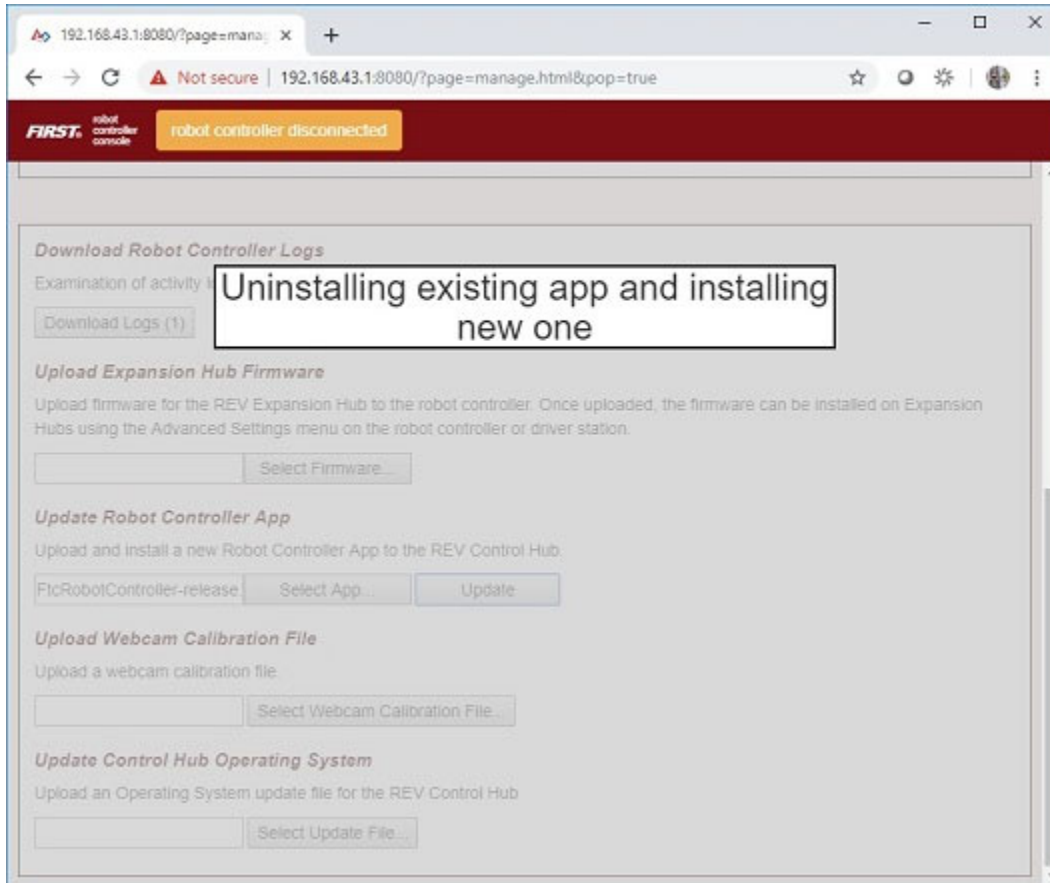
192.168.43.1:8080/?page=mana ×
+
Not secure | 192.168.43.1:8080/?page=manage.html&pop=true

FIRST robot controller console
robot controller disconnected

Download Robot Controller Logs
Examination of activity l

Uninstalling existing app and installing new one

Download Logs (1)

Upload Expansion Hub Firmware
Upload firmware for the REV Expansion Hub to the robot controller. Once uploaded, the firmware can be installed on Expansion Hubs using the Advanced Settings menu on the robot controller or driver station.

Select Firmware...

Update Robot Controller App
Upload and install a new Robot Controller App to the REV Control Hub.

FtcRobotController-release
Select App...
Update

Upload Webcam Calibration File
Upload a webcam calibration file.

Select Webcam Calibration File...

Update Control Hub Operating System
Upload an Operating System update file for the REV Control Hub

Select Update File...